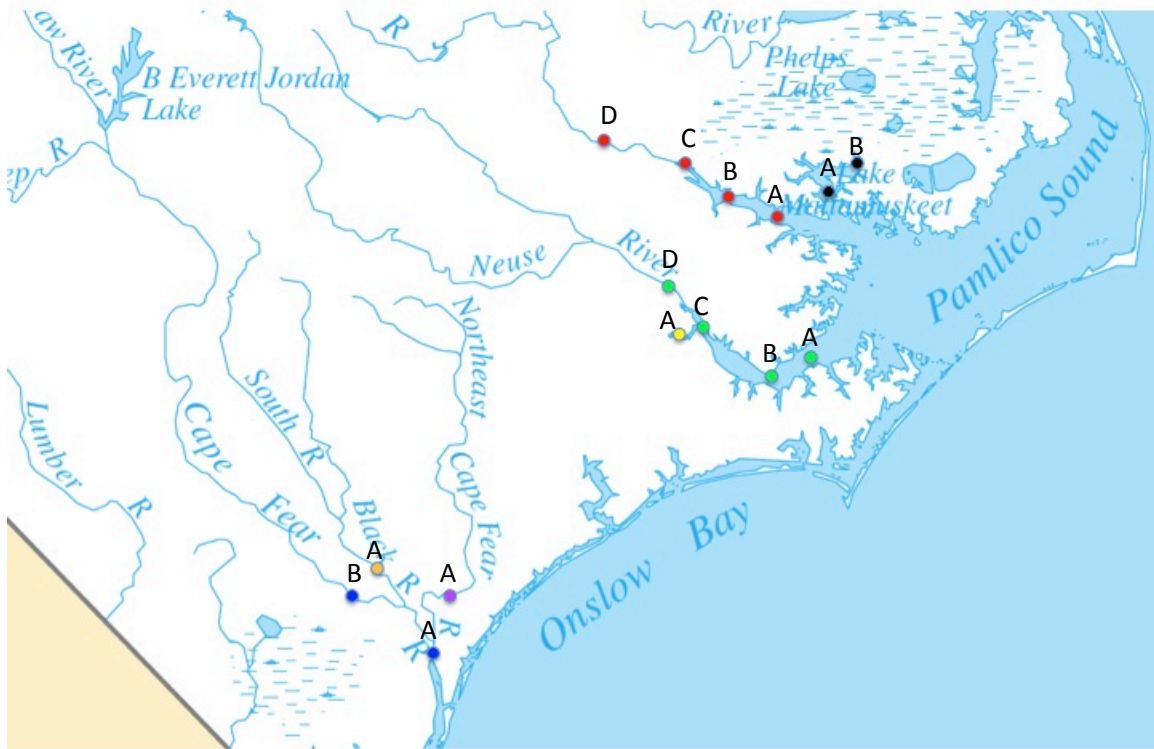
aw River
B Everett Jordan
Lake
R
ep R
R
River
Phelps
Lake
D
C
B
A
A
B
Lake
Mattamuskeet
Pamlico Sound
Neuse
River
D
C
A
B
A
Northeast
Cape Fear
South R
Cape
Fear
Lumber
R
Black
R
A
B
A
R
R
A
Onslow
Bay